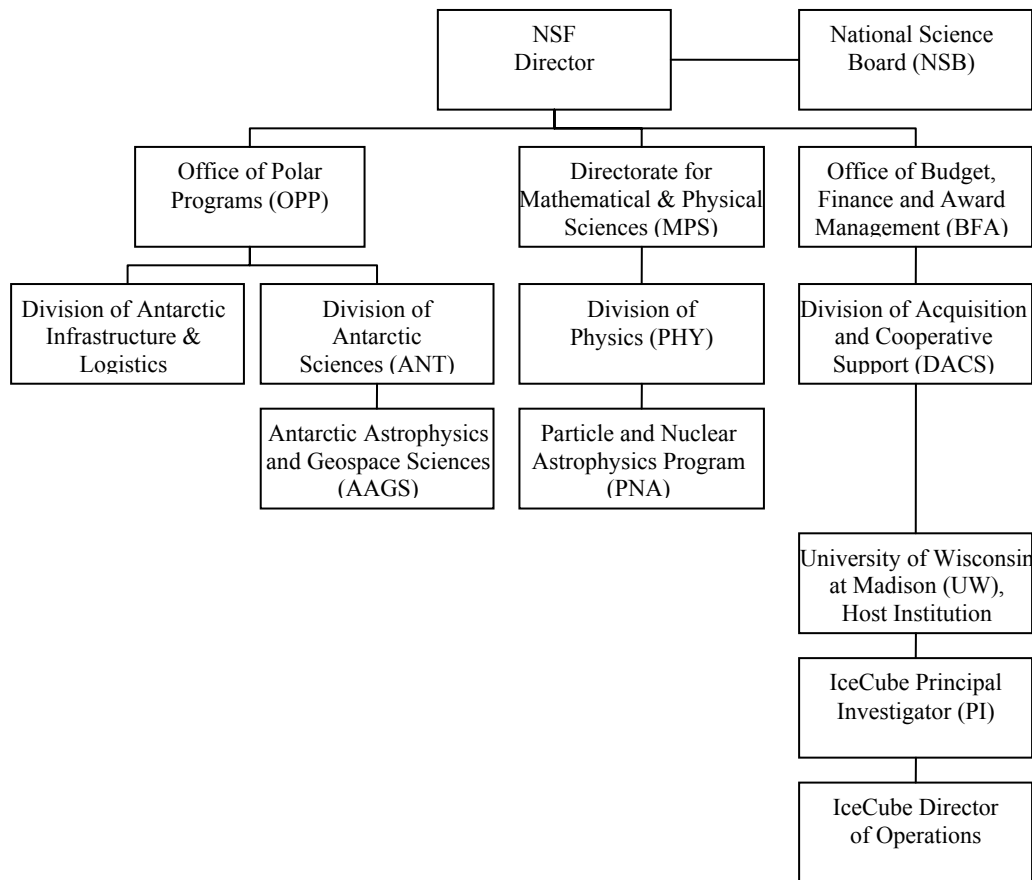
NSF
Director

National Science Board (NSB)

Office of Polar Programs (OPP)

Directorate for Mathematical & Physical Sciences (MPS)

Office of Budget, Finance and Award Management (BFA)

Division of Antarctic Infrastructure & Logistics

Division of Antarctic Sciences (ANT)

Division of Physics (PHY)

Division of Acquisition and Cooperative Support (DACS)

Antarctic Astrophysics and Geospace Sciences (AAGS)

Particle and Nuclear Astrophysics Program (PNA)

University of Wisconsin at Madison (UW), Host Institution

IceCube Principal Investigator (PI)

IceCube Director of Operations